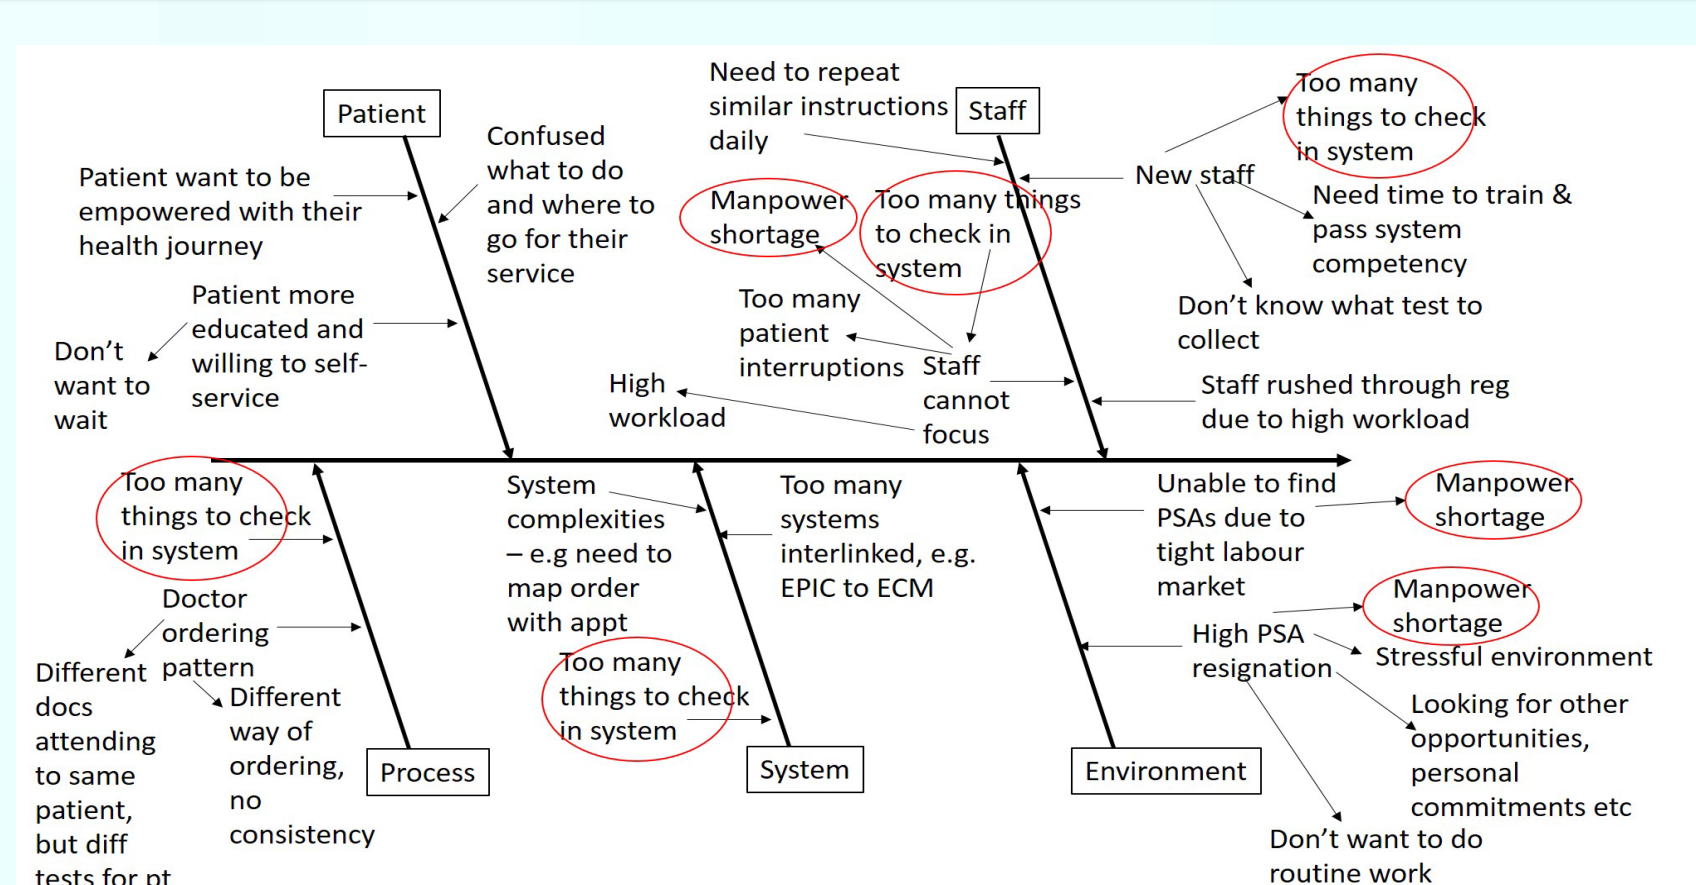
Patient

Patient want to be empowered with their health journey

Confused what to do and where to go for their service

Patient more educated and willing to self-service

Don't want to wait

Need to repeat similar instructions daily

Staff

Too many things to check in system

New staff

Need time to train & pass system competency

Don't know what test to collect

Manpower shortage

Too many things to check in system

Too many patient interruptions

Staff cannot focus

High workload

Staff rushed through reg due to high workload

Too many things to check in system

Doctor ordering pattern

Different docs attending to same patient, but diff tests for pt

Different way of ordering, no consistency

Process

System complexities – e.g need to map order with appt

Too many systems interlinked, e.g. EPIC to ECM

Too many things to check in system

System

Unable to find PSAs due to tight labour market

Manpower shortage

Manpower shortage

High PSA resignation

Stressful environment

Looking for other opportunities, personal commitments etc

Don't want to do routine work

Environment